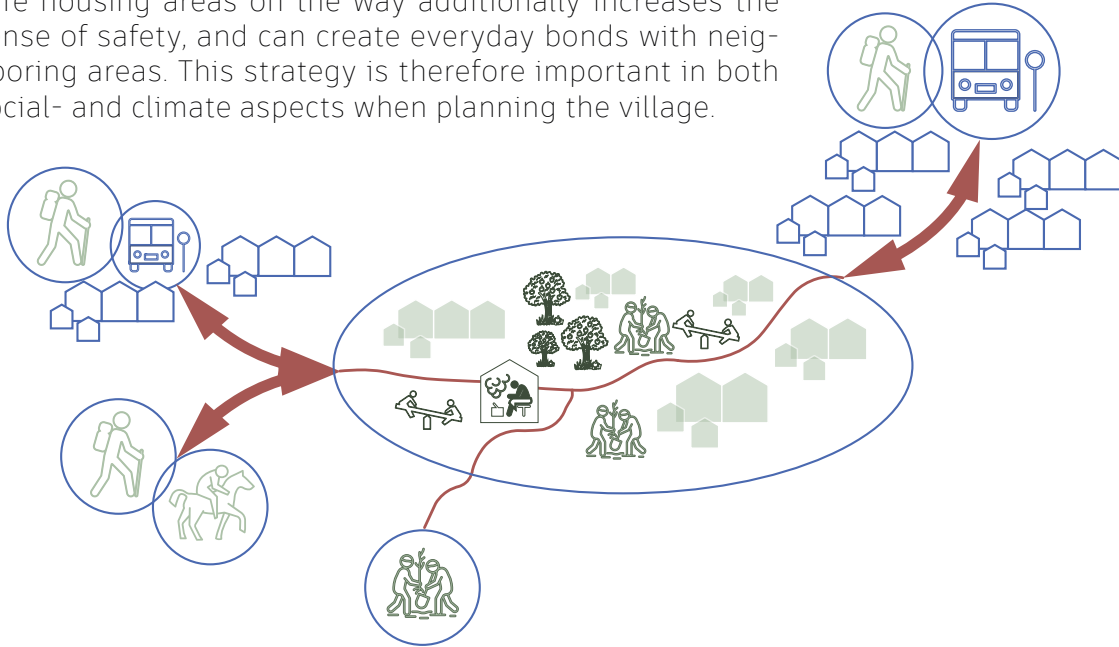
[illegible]e housing areas on the way additionally increases the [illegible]nse of safety, and can create everyday bonds with neig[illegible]boring areas. This strategy is therefore important in both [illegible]ocial- and climate aspects when planning the village.